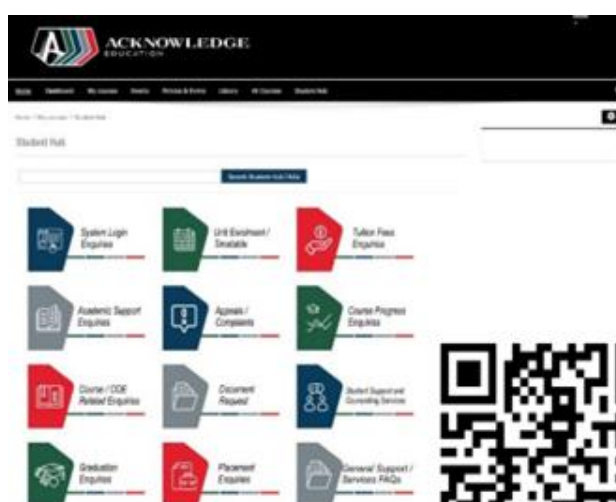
ACKNOWLEDGE
EDUCATION

Home Dashboard My courses Events Policies & Forms Library All Courses Student Hub

Home / My courses / Student Hub

Student Hub

Search Student Hub FAQs

System Login Enquiries

Unit Enrolment / Timetable

Tuition Fees Enquiries

Academic Support Enquiries

Appeals / Complaints

Course Progress Enquiries

Course / COE Related Enquiries

Document Request

Student Support and Counselling Services

Graduation Enquiries

Placement Enquiries

General Support / Services FAQs